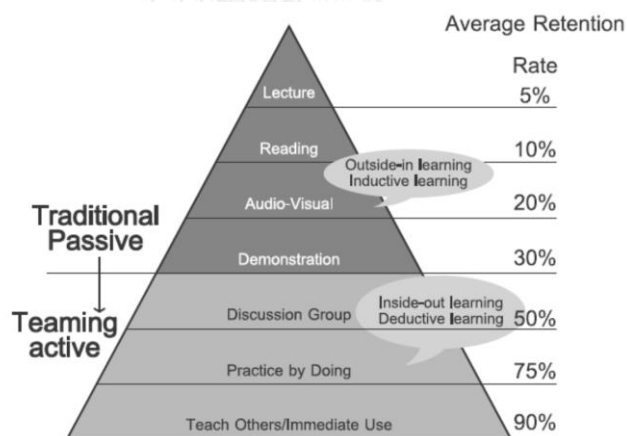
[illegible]

Average Retention Rate

Lecture
5%

Reading
10%

Outside-in learning
Inductive learning

Audio-Visual
20%

Traditional Passive

Demonstration
30%

Teaming active

Discussion Group

Inside-out learning
Deductive learning

50%

Practice by Doing
75%

Teach Others/Immediate Use
90%